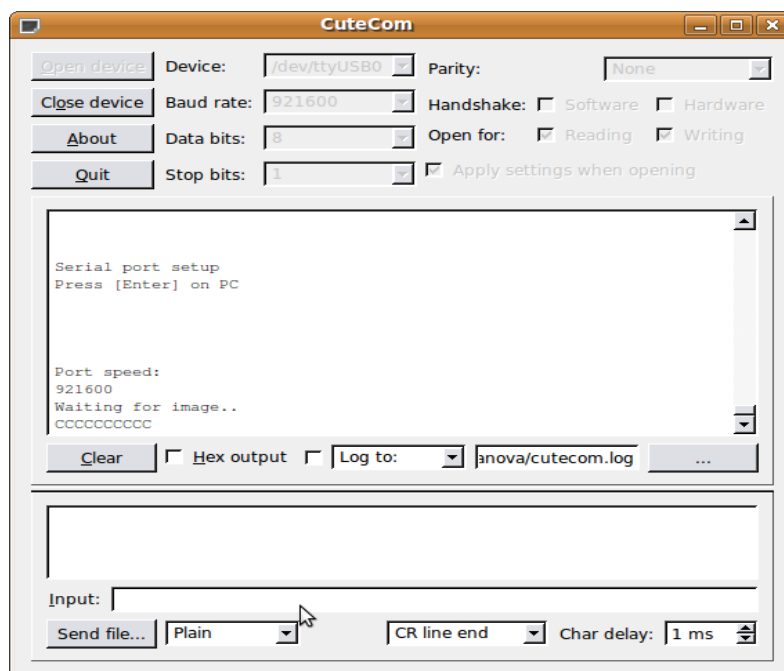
CuteCom

Open device
Close device
About
Quit

Device: /dev/ttyUSB0
Baud rate: 921600
Data bits: 8
Stop bits: 1

Parity: None
Handshake: Software Hardware
Open for: Reading Writing
Apply settings when opening

Serial port setup
Press [Enter] on PC

Port speed:
921600
Waiting for image..
CCCCCCCCCC

Clear
Hex output
Log to:
anova/cutecom.log
...

Input:
Send file...
Plain
CR line end
Char delay: 1 ms